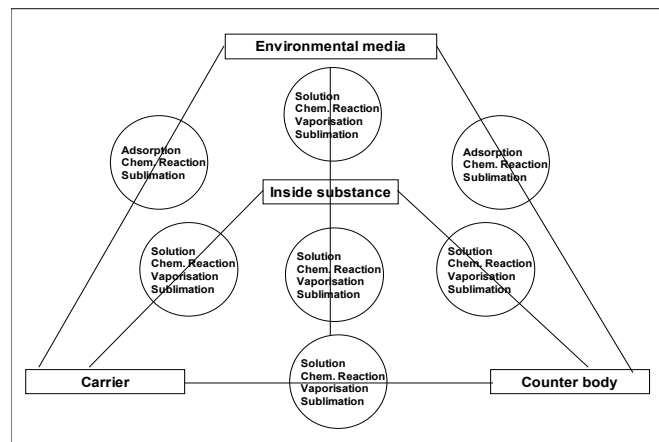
Environmental media

Solution
Chem. Reaction
Vaporisation
Sublimation

Adsorption
Chem. Reaction
Sublimation

Adsorption
Chem. Reaction
Sublimation

Inside substance

Solution
Chem. Reaction
Vaporisation
Sublimation

Solution
Chem. Reaction
Vaporisation
Sublimation

Solution
Chem. Reaction
Vaporisation
Sublimation

Carrier

Solution
Chem. Reaction
Vaporisation
Sublimation

Counter body